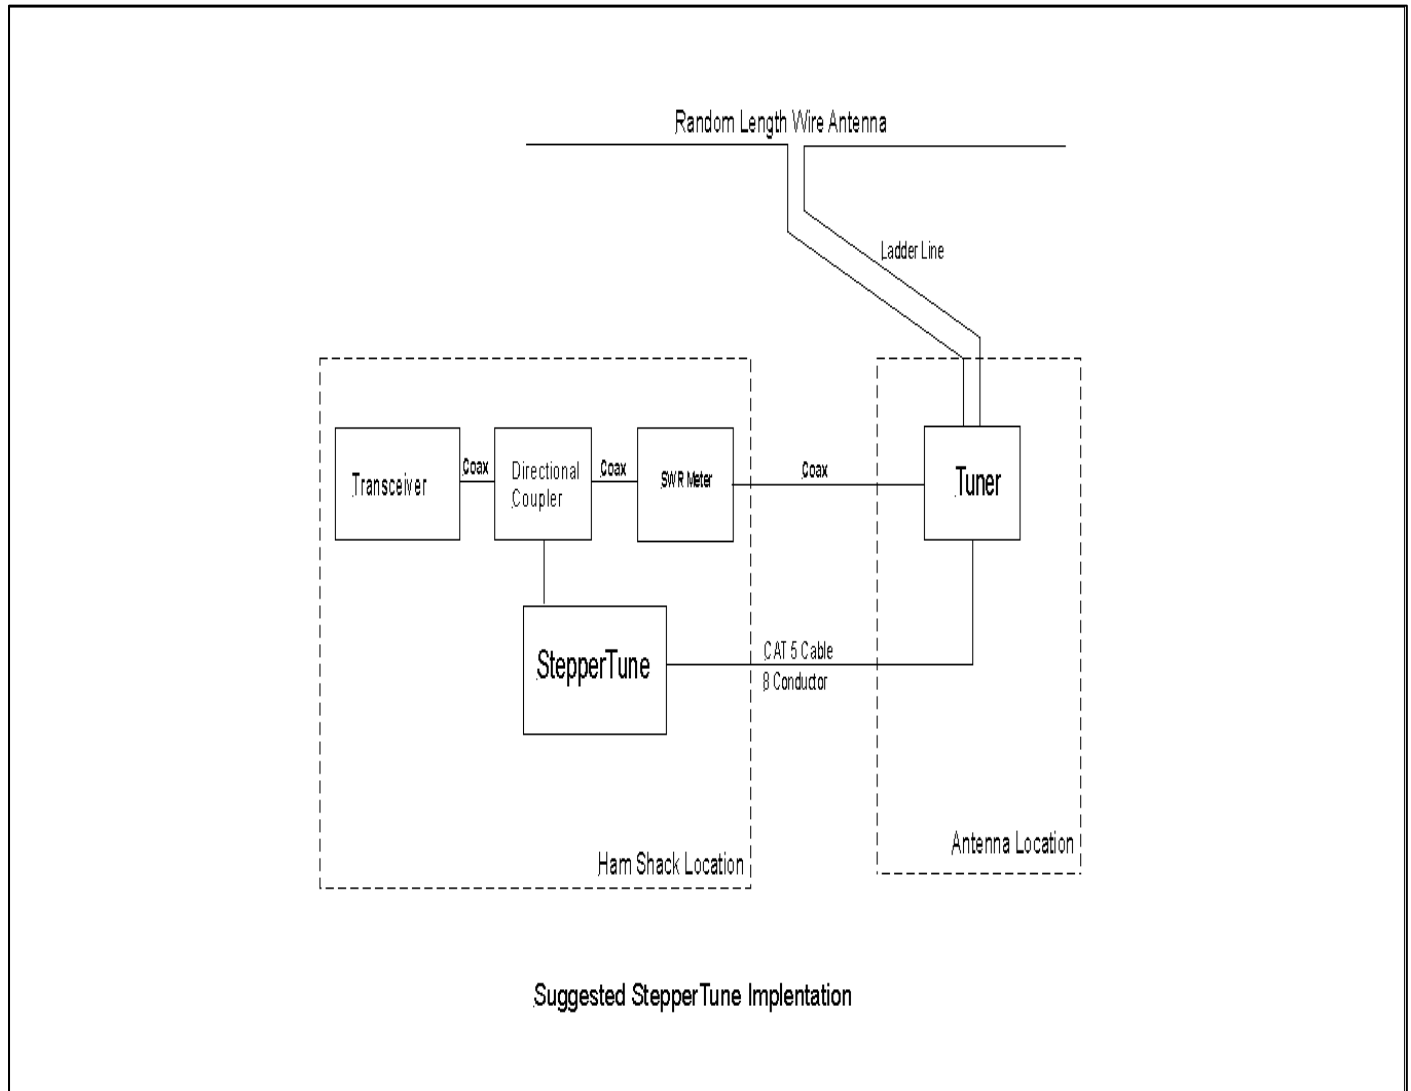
Random Length Wire Antenna

Ladder Line

Transceiver

Coax

Directional Coupler

Coax

SWR Meter

Coax

Tuner

StepperTune

CAT 5 Cable
8 Conductor

Ham Shack Location

Antenna Location

Suggested StepperTune Implentation